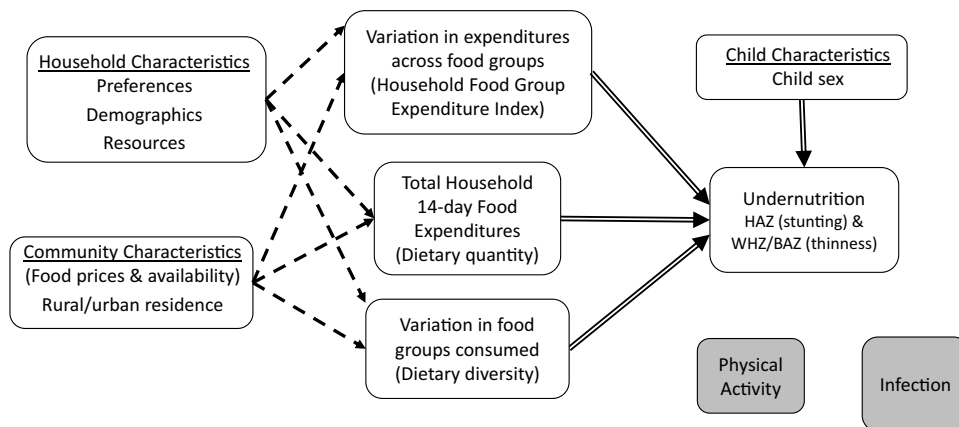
Household Characteristics
Preferences
Demographics
Resources

Variation in expenditures across food groups (Household Food Group Expenditure Index)

Child Characteristics
Child sex

Total Household 14-day Food Expenditures (Dietary quantity)

Undernutrition
HAZ (stunting) & WHZ/BAZ (thinness)

Community Characteristics
(Food prices & availability)
Rural/urban residence

Variation in food groups consumed (Dietary diversity)

Physical Activity

Infection